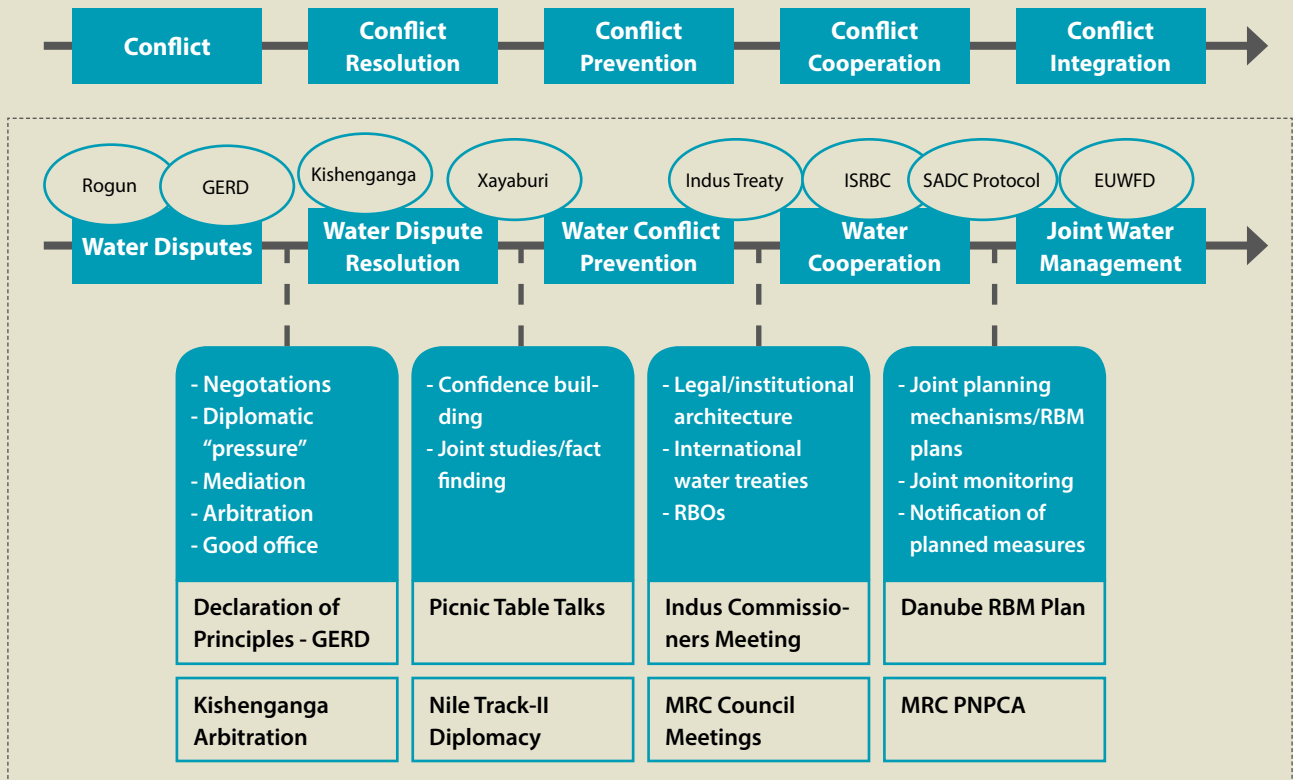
Conflict

Conflict Resolution

Conflict Prevention

Conflict Cooperation

Conflict Integration

Rogun

GERD

Kishenganga

Xayaburi

Indus Treaty

ISRBC

SADC Protocol

EUWFD

Water Disputes

Water Dispute Resolution

Water Conflict Prevention

Water Cooperation

Joint Water Management

- Negotations
- Diplomatic "pressure"
- Mediation
- Arbitration
- Good office

Declaration of Principles - GERD

Kishenganga Arbitration

- Confidence building
- Joint studies/fact finding

Picnic Table Talks

Nile Track-II Diplomacy

- Legal/institutional architecture
- International water treaties
- RBOs

Indus Commissioners Meeting

MRC Council Meetings

- Joint planning mechanisms/RBM plans
- Joint monitoring
- Notification of planned measures

Danube RBM Plan

MRC PNPCA